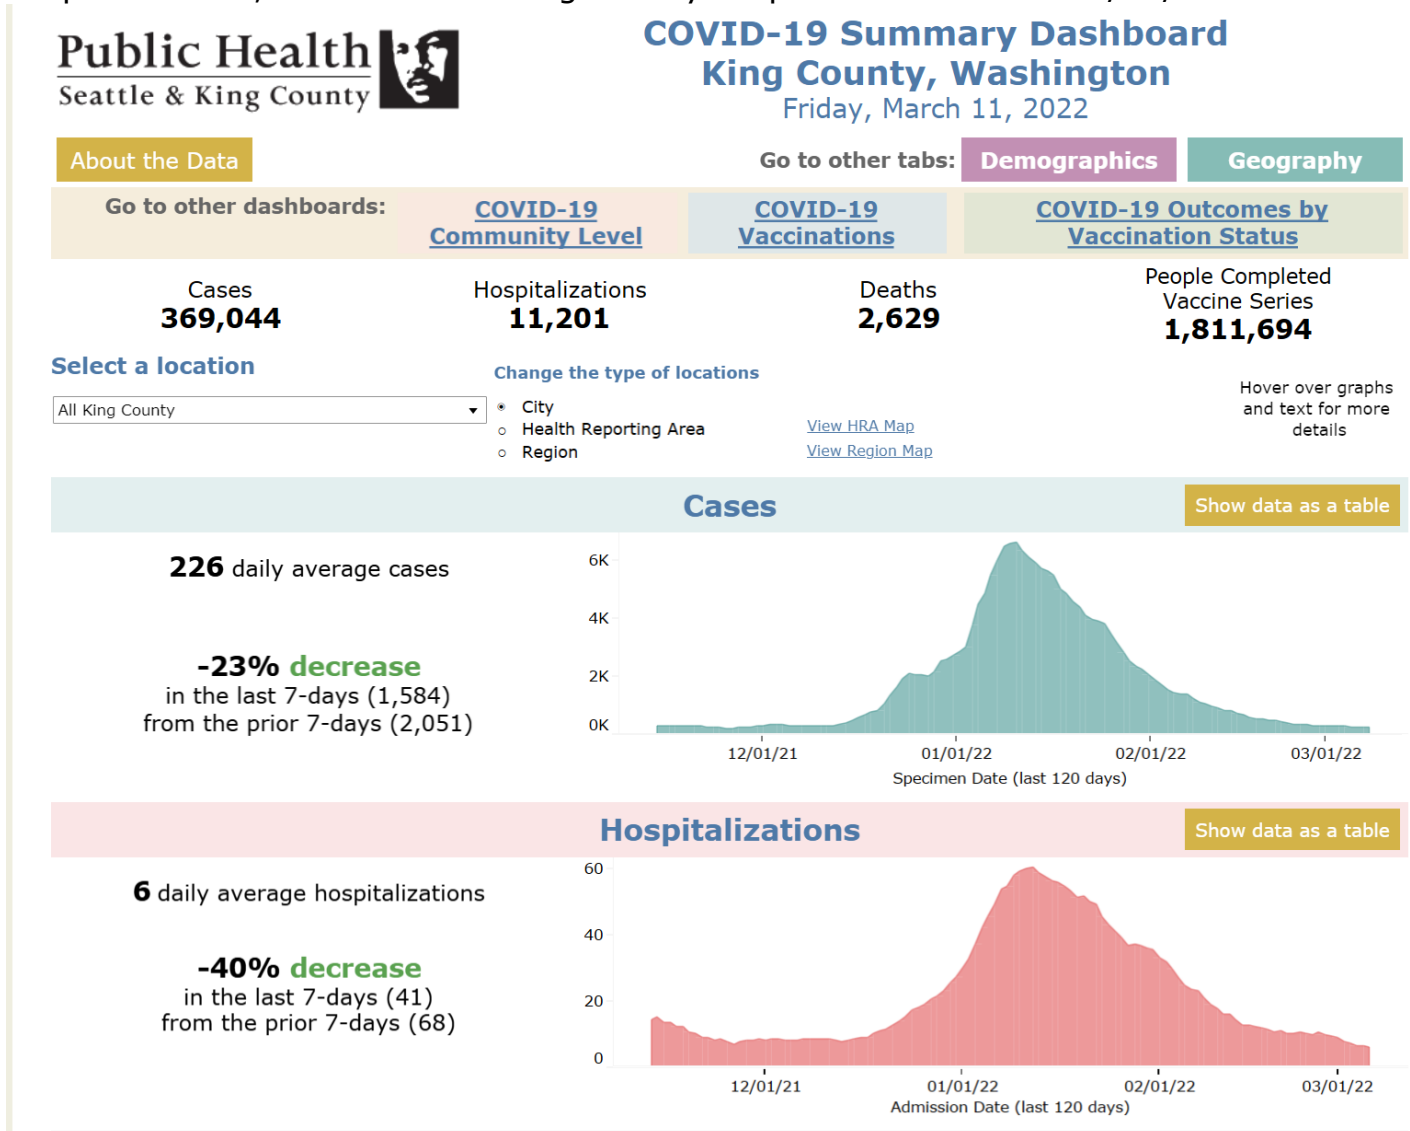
Public Health
Seattle & King County

COVID-19 Summary Dashboard
King County, Washington
Friday, March 11, 2022

About the Data

Go to other tabs: Demographics Geography

Go to other dashboards: COVID-19 Community Level COVID-19 Vaccinations COVID-19 Outcomes by Vaccination Status

Cases
369,044

Hospitalizations
11,201

Deaths
2,629

People Completed Vaccine Series
1,811,694

Select a location

All King County

Change the type of locations

City
Health Reporting Area
Region

View HRA Map
View Region Map

Hover over graphs and text for more details

Cases

Show data as a table

226 daily average cases

-23% decrease
in the last 7-days (1,584)
from the prior 7-days (2,051)

6K
4K
2K
0K

12/01/21 01/01/22 02/01/22 03/01/22
Specimen Date (last 120 days)

Hospitalizations

Show data as a table

6 daily average hospitalizations

-40% decrease
in the last 7-days (41)
from the prior 7-days (68)

60
40
20
0

12/01/21 01/01/22 02/01/22 03/01/22
Admission Date (last 120 days)